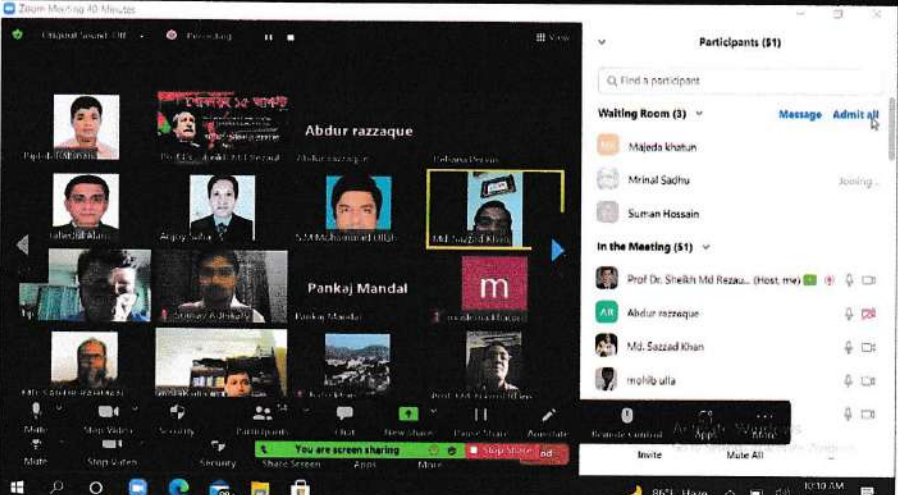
Zoom Meeting 40 Minutes

Original Sound: Off

Recording

View

Participants (51)

Find a participant

Waiting Room (3)

Message

Admit all

Majeda khatun

Mrinal Sadhu

Joining...

Suman Hossain

In the Meeting (51)

Prof Dr. Sheikh Md Rezau... (Host, me)

Abdur razzaque

Md. Sazzad Khan

mohib ulla

Abdur razzaque

Pankaj Mandal

Pankaj Mandal

m

Abdur razzaque

S.M Mohammad Ulla

Md. Sazzad Khan

Mute

Stop Video

Security

Participants

Chat

New Share

Pause Share

Annotate

Remote Control

Apps

More

Mute

Stop Video

Security

Share Screen

Apps

More

You are screen sharing

Stop Share

Invite

Mute All

Activate Windows

10:10 AM